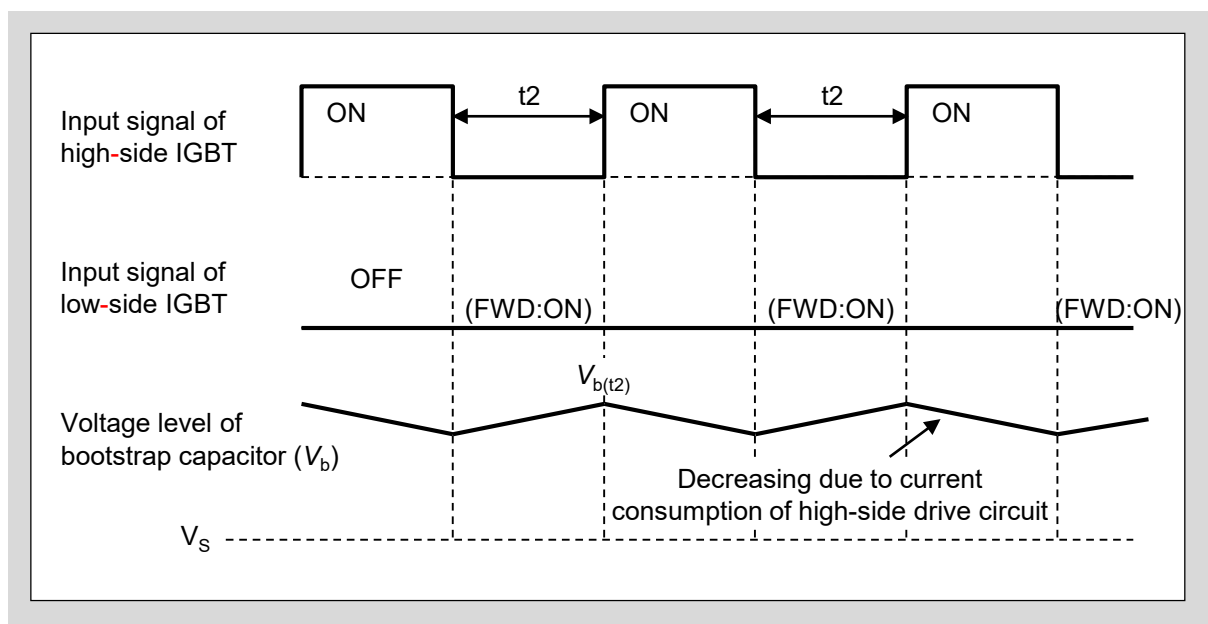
Input signal of high-side IGBT

ON

t2

ON

t2

ON

Input signal of low-side IGBT

OFF

(FWD:ON)

(FWD:ON)

(FWD:ON)

$V_{b(t2)}$

Voltage level of bootstrap capacitor ($V_b$)

Decreasing due to current consumption of high-side drive circuit

$V_S$